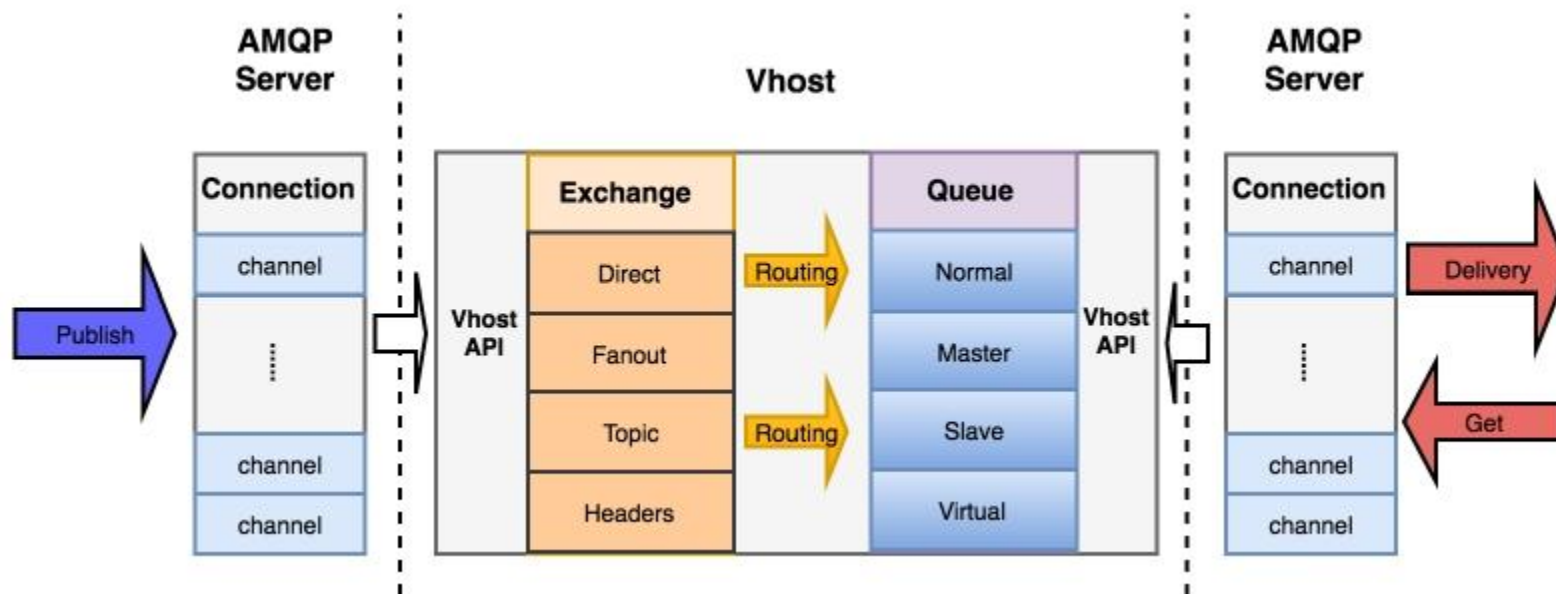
AMQP Server

Vhost

AMQP Server

Connection
channel
......
channel
channel

Publish

Vhost API

Exchange
Direct
Fanout
Topic
Headers

Routing
Routing

Queue
Normal
Master
Slave
Virtual

Vhost API

Connection
channel
......
channel
channel

Delivery
Get